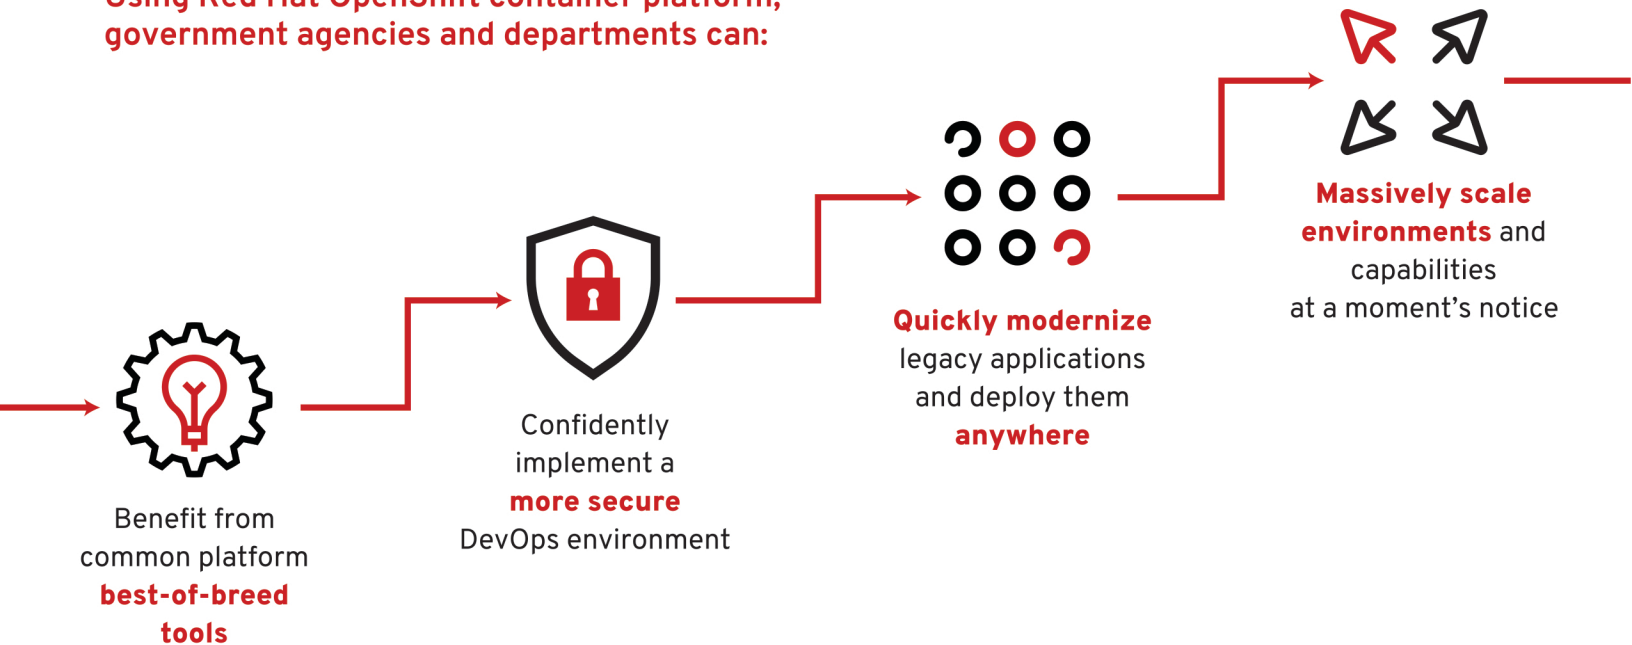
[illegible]
government agencies and departments can:

Benefit from common platform **best-of-breed tools**

Confidently implement a **more secure** DevOps environment

**Quickly modernize** legacy applications and deploy them **anywhere**

**Massively scale environments** and capabilities at a moment's notice